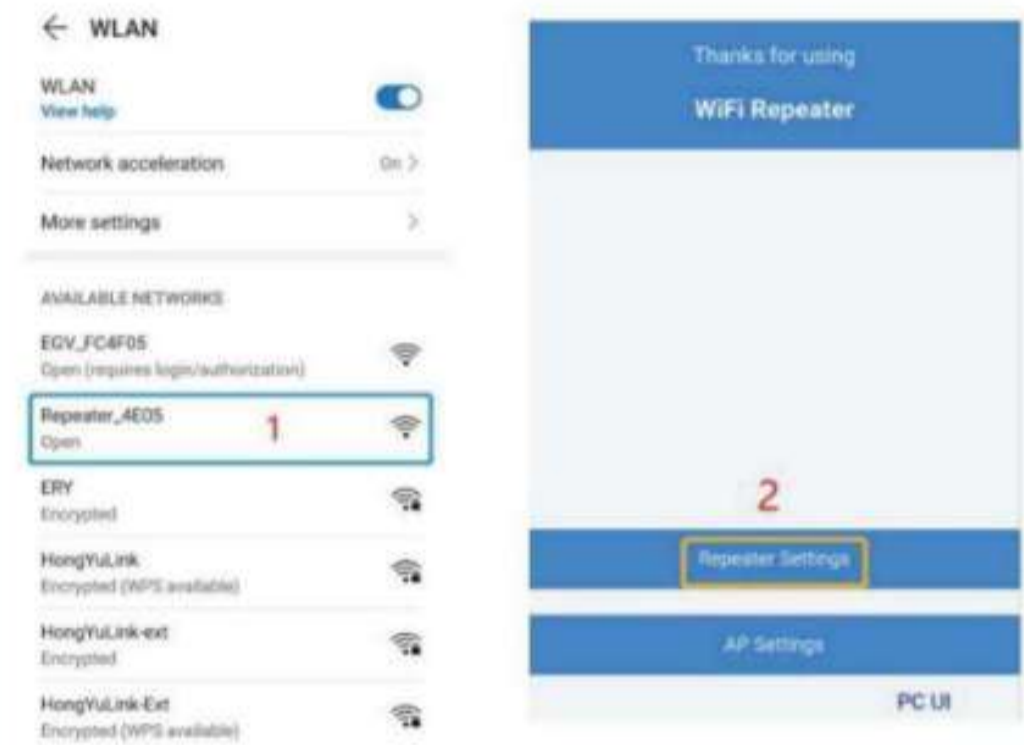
← WLAN

WLAN
View help

Network acceleration On >

More settings >

AVAILABLE NETWORKS

EGV_FC4F05
Open (requires login/authorization)

Repeater_4E05
Open

1

ERY
Encrypted

HongYuLink
Encrypted (WPS available)

HongYuLink-ext
Encrypted

HongYuLink-Ext
Encrypted (WPS available)

Thanks for using

WiFi Repeater

2

Repeater Settings

AP Settings

PC UI